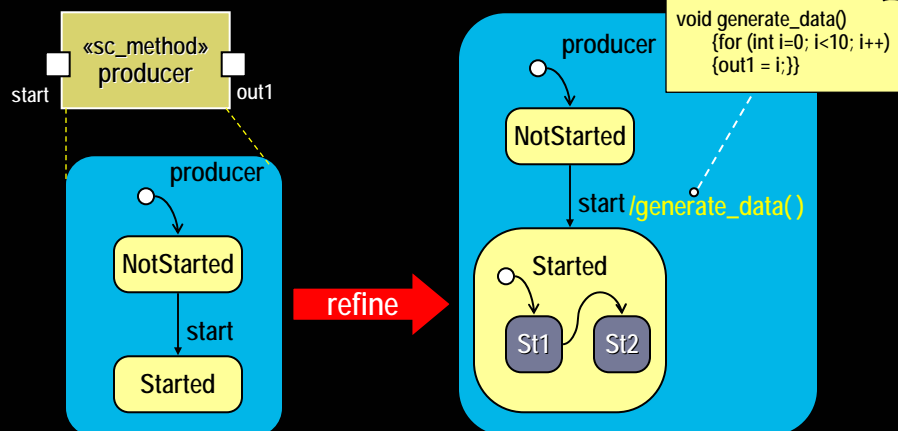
«sc_method»
producer

start

out1

producer

NotStarted

start

Started

refine

void generate_data()
{for (int i=0; i<10; i++)
{out1 = i;}}

producer

NotStarted

start /generate_data( )

Started

St1

St2